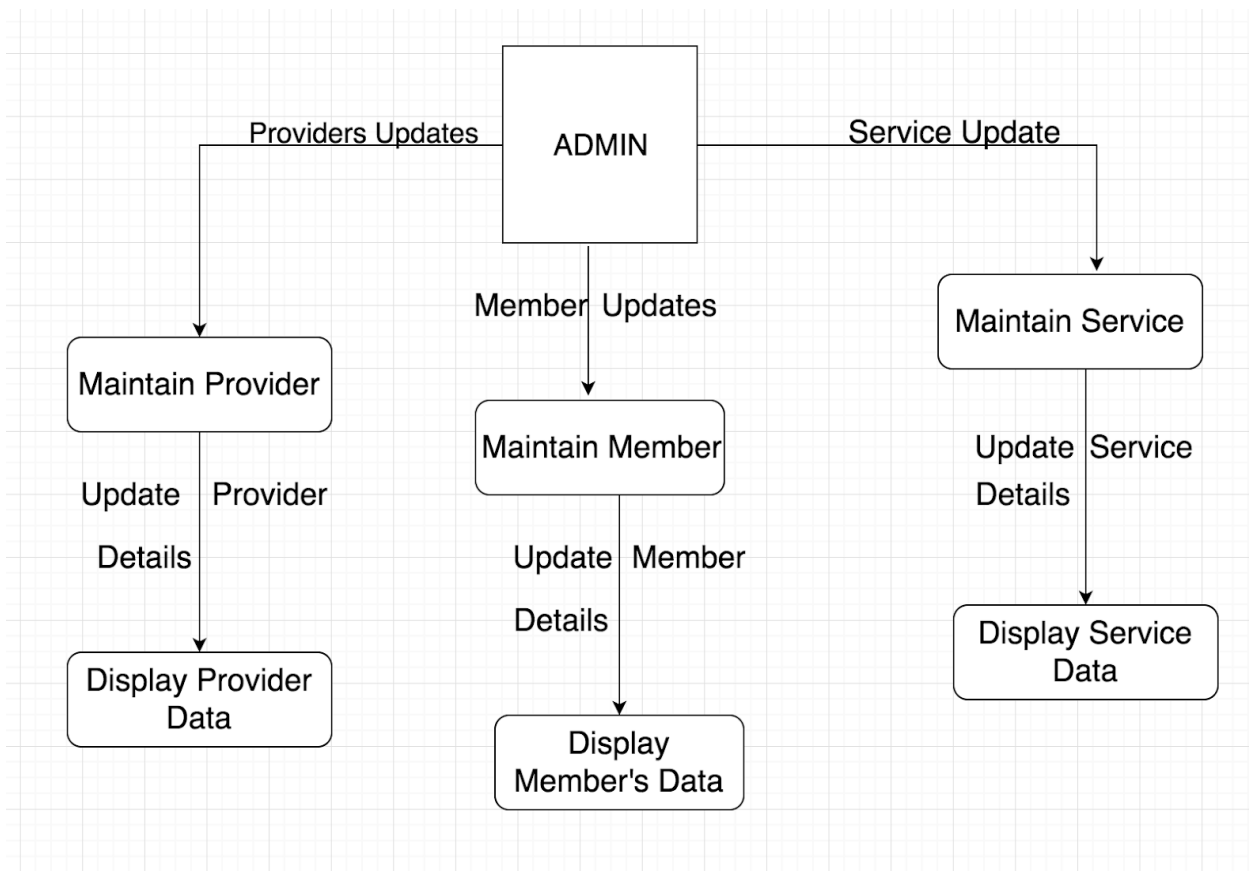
Providers Updates

ADMIN

Service Update

Member Updates

Maintain Service

Maintain Provider

Maintain Member

Update Service Details

Update Provider Details

Update Member Details

Display Service Data

Display Provider Data

Display Member's Data